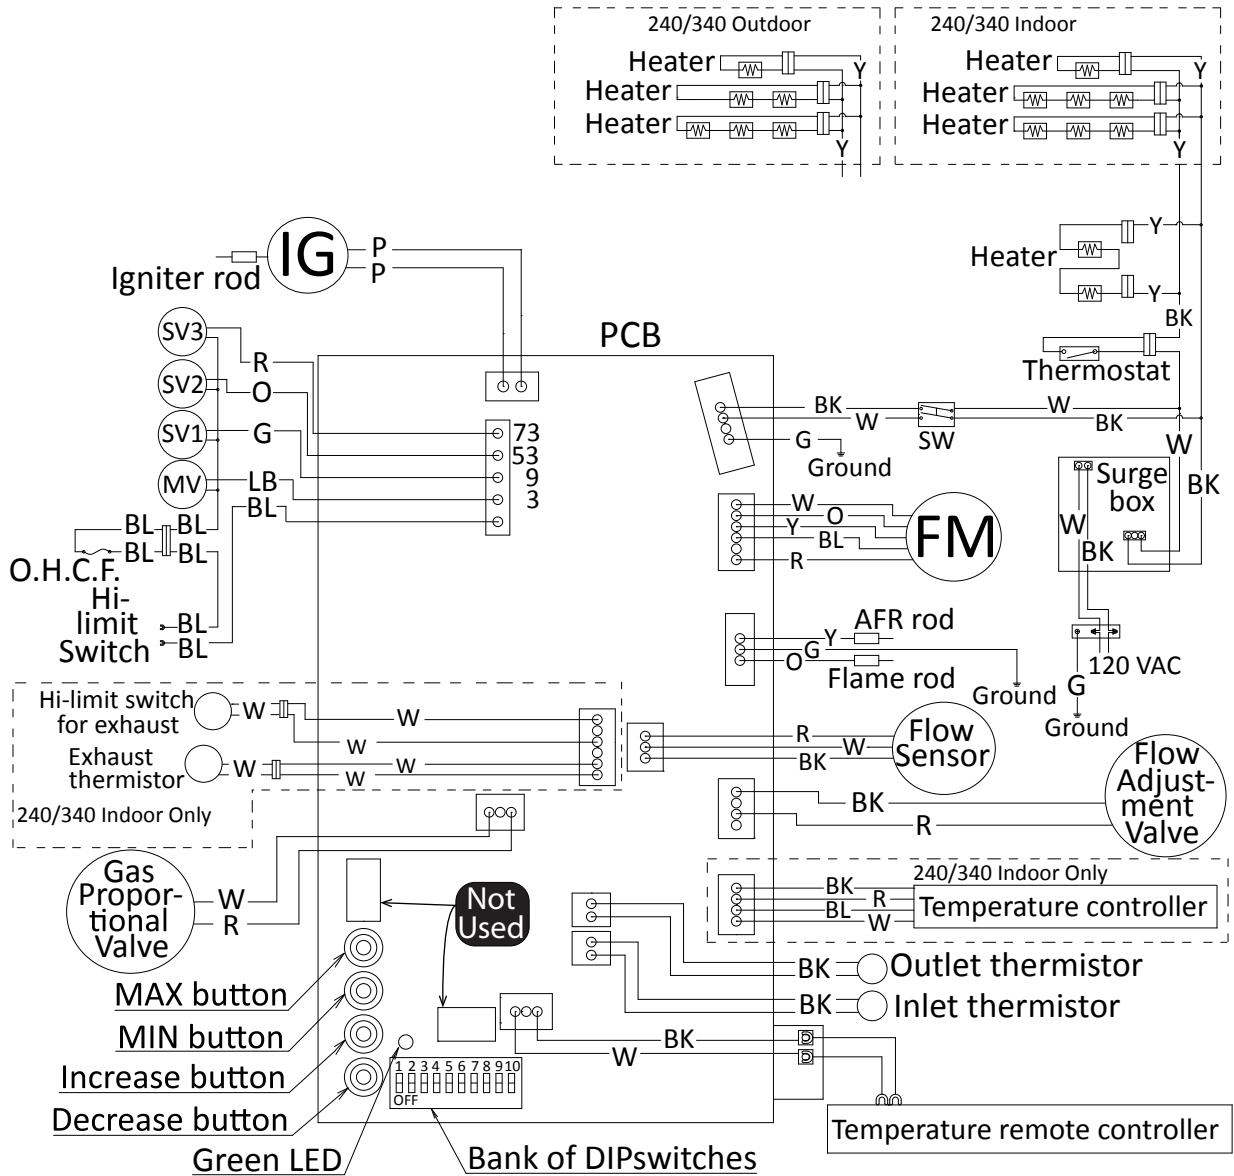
240/340 Outdoor

Heater
Heater
Heater
Y
Y

240/340 Indoor

Heater
Heater
Heater
Y
Y

Igniter rod
IG
P
P

Heater
Y
Y
BK
Thermostat

PCB

SV3
SV2
SV1
MV
R
O
G
LB
BL
73
53
9
3

BK
W
SW
W
BK
G
Ground
W

Surge box
W
BK
BK

BL
BL
BL
BL
O.H.C.F.
Hi-limit Switch
BL
BL

W
O
Y
BL
R
FM

AFR rod
Y
G
O
Flame rod
Ground
G
120 VAC
Ground

Hi-limit switch for exhaust
W
W
W
Exhaust thermistor
W
W
W
240/340 Indoor Only

R
W
BK
Flow Sensor

BK
R
Flow Adjustment Valve

Gas Proportional Valve
W
R

Not Used

240/340 Indoor Only
BK
R
BL
W
Temperature controller

BK
Outlet thermistor
BK
Inlet thermistor

MAX button
MIN button
Increase button
Decrease button
Green LED

BK
W
1 2 3 4 5 6 7 8 9 10
OFF

Bank of DIPswitches

Temperature remote controller